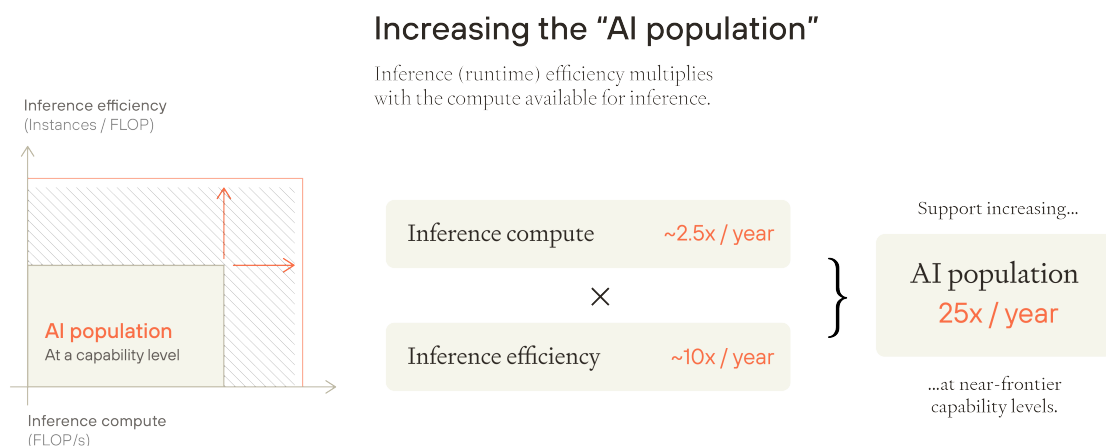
Increasing the “AI population”

Inference (runtime) efficiency multiplies with the compute available for inference.

Inference efficiency
(Instances / FLOP)

AI population
At a capability level

Inference compute
(FLOP/s)

Inference compute ~2.5x / year

×

Inference efficiency ~10x / year

Support increasing...

AI population
25x / year

...at near-frontier capability levels.